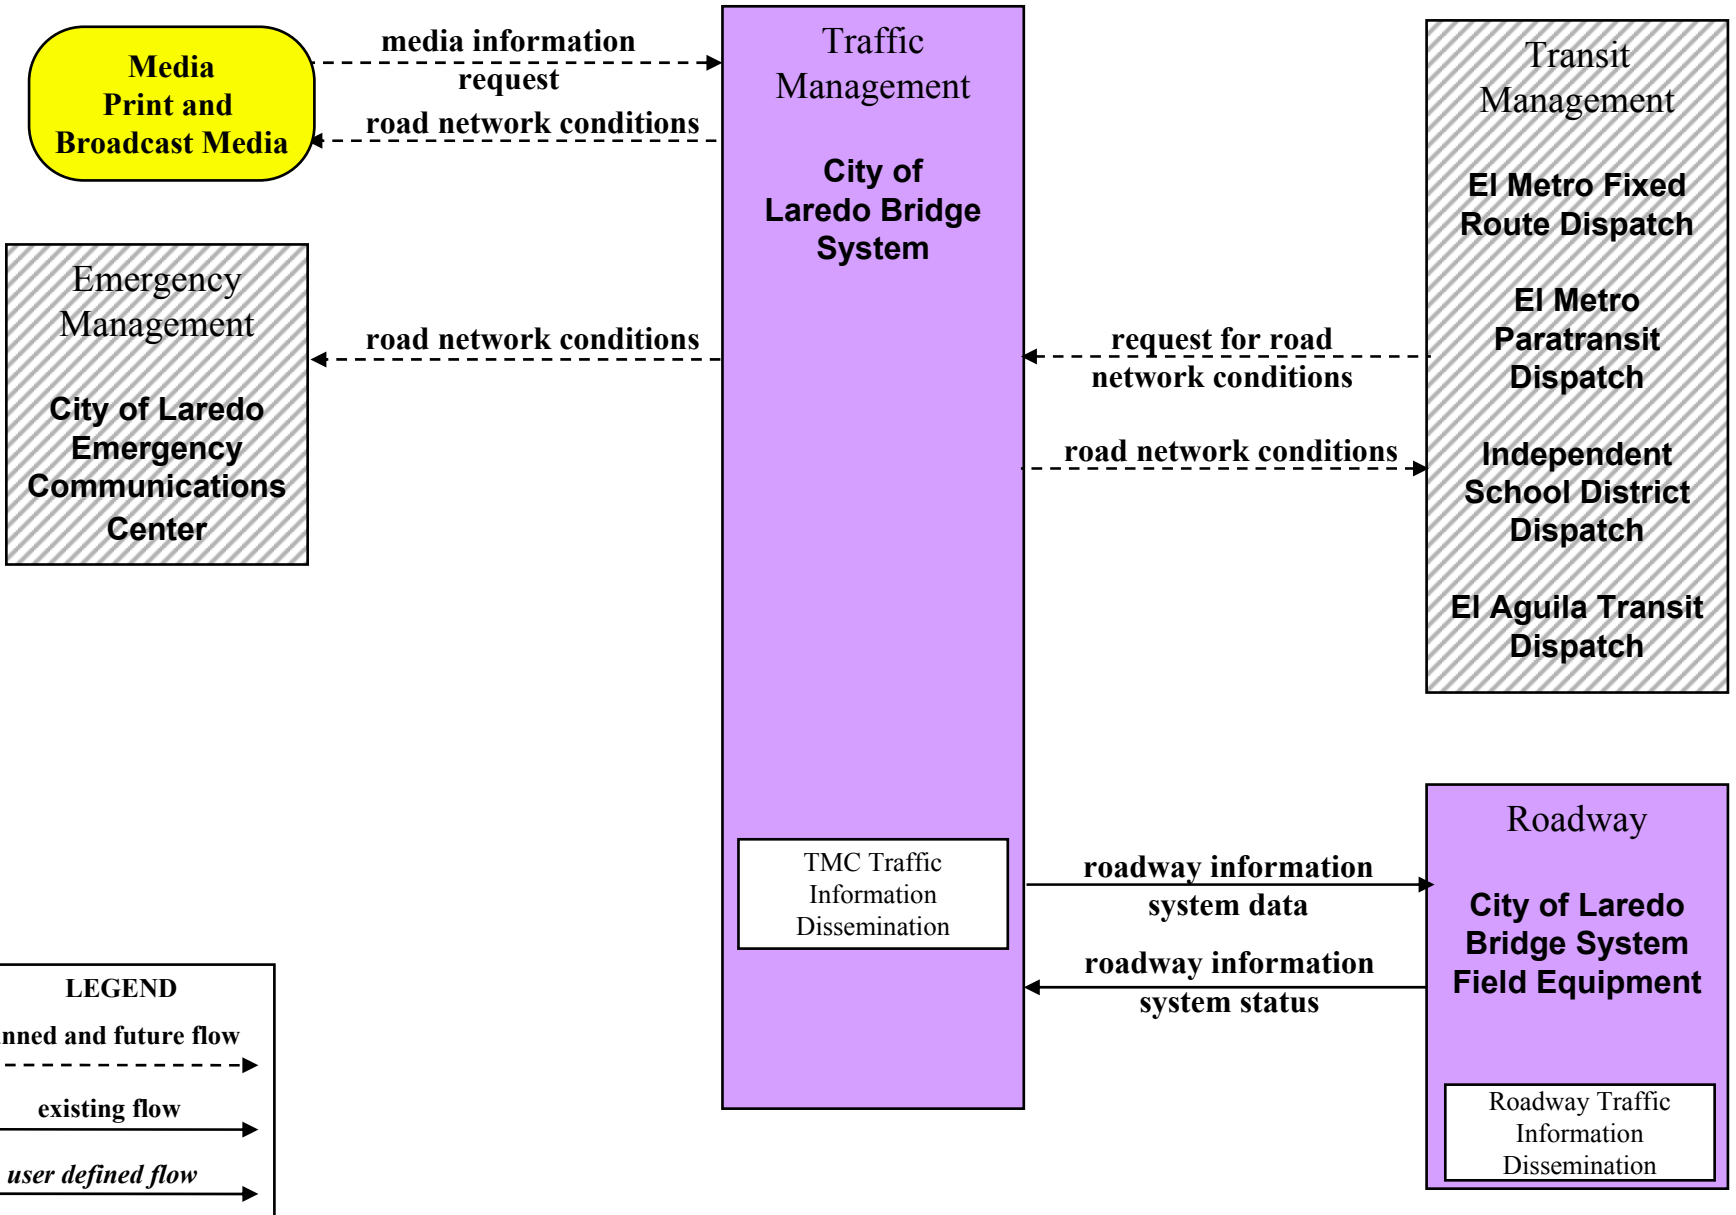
Media
Print and
Broadcast Media

media information request

road network conditions

Traffic
Management

City of
Laredo Bridge
System

Transit
Management

El Metro Fixed
Route Dispatch

El Metro
Paratransit
Dispatch

Independent
School District
Dispatch

El Aguila Transit
Dispatch

Emergency
Management

City of Laredo
Emergency
Communications
Center

road network conditions

request for road network conditions

road network conditions

TMC Traffic
Information
Dissemination

roadway information system data

roadway information system status

Roadway

City of Laredo
Bridge System
Field Equipment

Roadway Traffic
Information
Dissemination

LEGEND
nned and future flow
existing flow
user defined flow